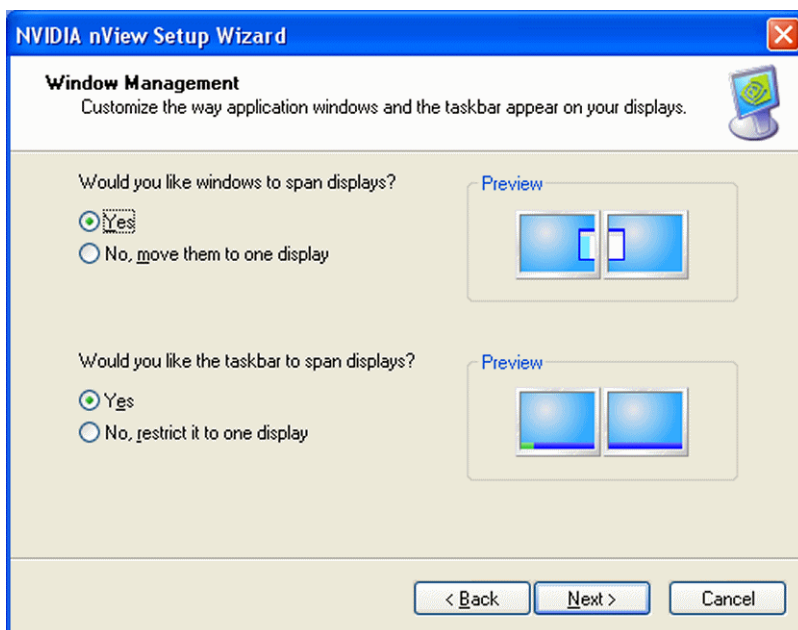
NVIDIA nView Setup Wizard

Window Management
Customize the way application windows and the taskbar appear on your displays.

Would you like windows to span displays?
Yes
No, move them to one display

Preview

Would you like the taskbar to span displays?
Yes
No, restrict it to one display

Preview

< Back
Next >
Cancel